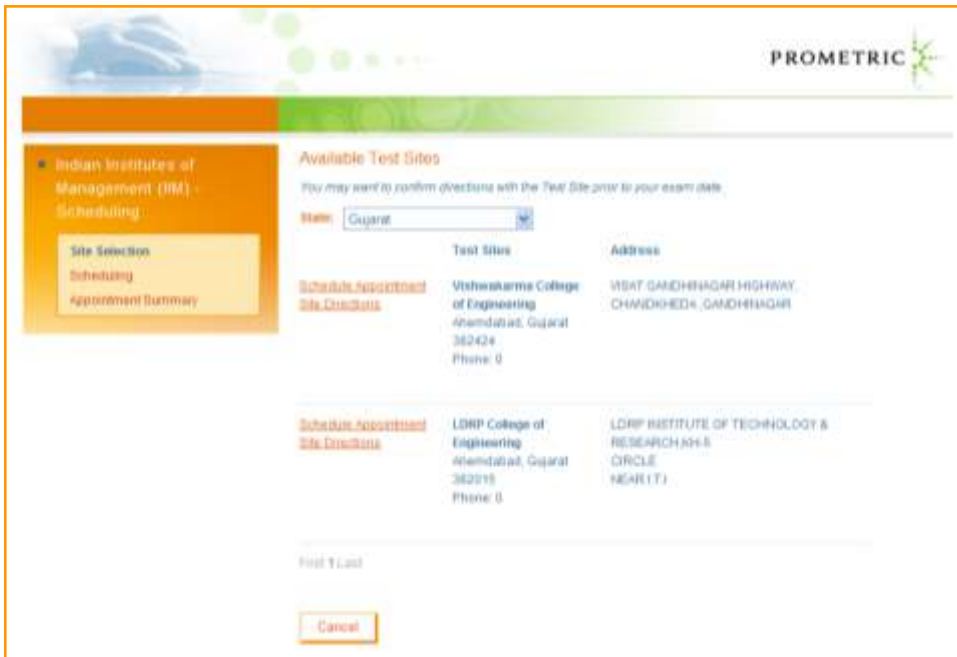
PROMETRIC

Indian Institutes of Management (IIM) - Scheduling

Site Selection
Scheduling
Appointment Summary

Available Test Sites

You may want to confirm directions with the Test Site prior to your exam date.

State: Gujarat

| | Test Sites | Address |
|---|---|---|
| Schedule Appointment Site Directions | Vishwakarma College of Engineering Ahemdabad, Gujarat 382424 Phone: 0 | VISAT GANDHINAGAR HIGHWAY CHANDKHEDA , GANDHINAGAR |
| Schedule Appointment Site Directions | LDRP College of Engineering Ahemdabad, Gujarat 382015 Phone: 0 | LDRP INSTITUTE OF TECHNOLOGY & RESEARCH,KH-5 CIRCLE NEAR I.T.I |

First 1 Last

Cancel